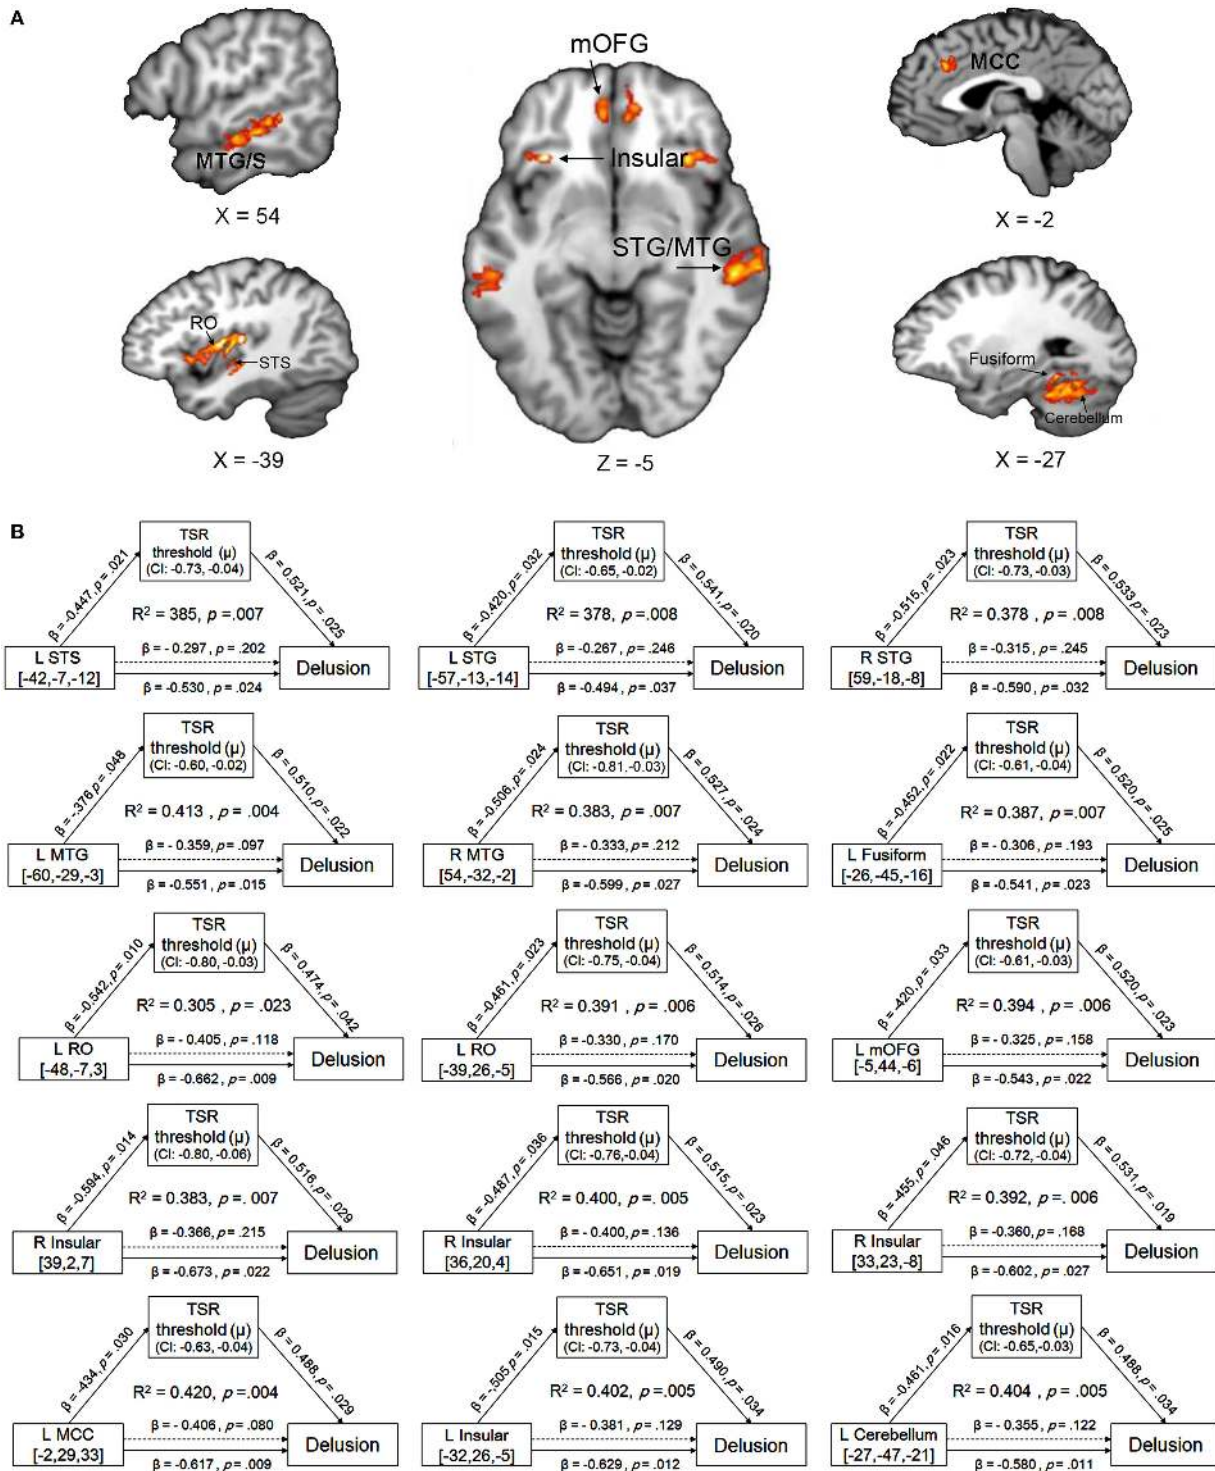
A

MTG/S

X = 54

RO
STS

X = -39

mOFG
Insular
STG/MTG

Z = -5

MCC

X = -2

Fusiform
Cerebellum

X = -27

B

TSR threshold (μ) (CI: -0.73, -0.04)
β = -0.447, p = .021
β = 0.521, p = .025
R² = 385, p = .007
L STS [-42,-7,-12]
β = - 0.297 , p = .202
Delusion
β = -0.530 , p = .024

TSR threshold (μ) (CI: -0.65, -0.02)
β = -0.420, p = .032
β = 0.541, p = .020
R² = .378, p = .008
L STG [-57,-13,-14]
β = -0.267 , p = .246
Delusion
β = -0.494 , p = .037

TSR threshold (μ) (CI: -0.73, -0.03)
β = -0.515, p = .023
β = 0.533, p = .023
R² = 0.378 , p = .008
R STG [59,-18,-8]
β = -0.315 , p = .245
Delusion
β = -0.590 , p = .032

TSR threshold (μ) (CI: -0.60, -0.02)
β = -.376 p = .048
β = 0.510, p = .022
R² = 0.413 , p = .004
L MTG [-60,-29,-3]
β = - 0.359 , p = .097
Delusion
β = -0.551 , p = .015

TSR threshold (μ) (CI: -0.81.-0.03)
β = -0.506, p = .024
β = 0.527, p = .024
R² = 0.383, p = .007
R MTG [54,-32,-2]
β = -0.333 , p = .212
Delusion
β = -0.599 , p = .027

TSR threshold (μ) (CI: -0.61, -0.04)
β = -0.452, p = .022
β = 0.520, p = .025
R² = 0.387, p = .007
L Fusiform [-26,-45,-16]
β = - 0.306 , p = .193
Delusion
β = -0.541 , p = .023

TSR threshold (μ) (CI: -0.80, -0.03)
β = -0.542, p = .010
β = 0.474, p = .042
R² = 0.305 , p = .023
L RO [-48,-7,3]
β = - 0.405 , p = .118
Delusion
β = -0.662 , p = .009

TSR threshold (μ) (CI: -0.75, -0.04)
β = -0.461, p = .023
β = 0.514, p = .026
R² = 0.391 , p = .006
L RO [-39,26,-5]
β = -0.330 , p = .170
Delusion
β = -0.566 , p = .020

TSR threshold (μ) (CI: -0.61, -0.03)
β = -.420, p = .033
β = 0.520, p = .023
R² = 0.394 , p = .006
L mOFG [-5,44,-6]
β = - 0.325 , p = .158
Delusion
β = -0.543 , p = .022

TSR threshold (μ) (CI: -0.80, -0.06)
β = -0.594, p = .014
β = 0.516, p = .029
R² = 0.383, p = .007
R Insular [39,2,7]
β = -0.366, p = .215
Delusion
β = -0.673 , p = .022

TSR threshold (μ) (CI: -0.76,-0.04)
β = -0.487, p = .036
β = 0.515, p = .023
R² = 0.400, p = .005
R Insular [36,20,4]
β = - 0.400, p = .136
Delusion
β = -0.651 , p = .019

TSR threshold (μ) (CI: -0.72, -0.04)
β = -.455, p = .046
β = 0.531, p = .019
R² = 0.392, p = .006
R Insular [33,23,-8]
β = -0.360, p = .168
Delusion
β = -0.602 , p = .027

TSR threshold (μ) (CI: -0.63, -0.04)
β = -.434, p = .030
β = 0.488, p = .029
R² = 0.420, p = .004
L MCC [-2,29,33]
β = - 0.406 , p = .080
Delusion
β = -0.617 , p = .009

TSR threshold (μ) (CI: -0.73, -0.04)
β = -.505 p = .015
β = 0.490, p = .034
R² = 0.402, p = .005
L Insular [-32,26,-5]
β = -0.381 , p = .129
Delusion
β = -0.629 , p = .012

TSR threshold (μ) (CI: -0.65,-0.03)
β = -0.461, p = .016
β = 0.488, p = .034
R² = 0.404 , p = .005
L Cerebellum [-27,-47,-21]
β = - 0.355 , p = .122
Delusion
β = -0.580 , p = .011